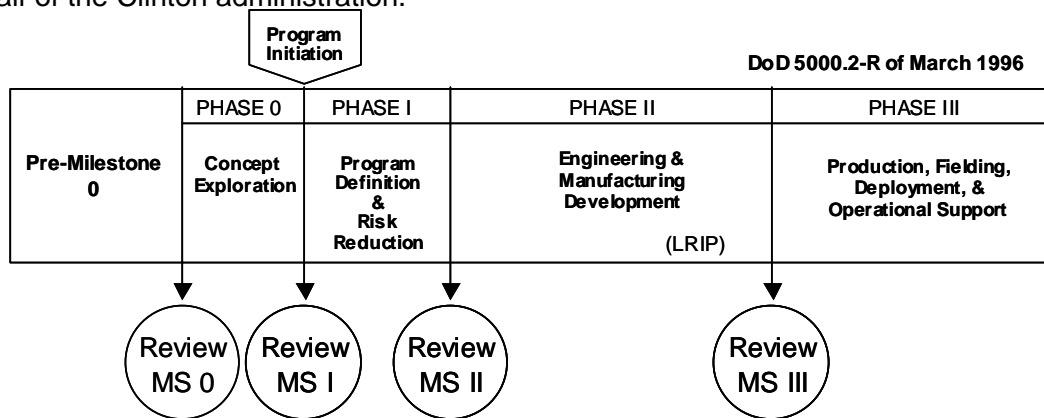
all of the Clinton administration.

Program Initiation

DoD 5000.2-R of March 1996

| Pre-Milestone 0 | PHASE 0 | PHASE I | PHASE II | PHASE III |
|---|---|---|---|---|
| | Concept Exploration | Program Definition & Risk Reduction | Engineering & Manufacturing Development (LRIP) | Production, Fielding, Deployment, & Operational Support |

Review MS 0

Review MS I

Review MS II

Review MS III